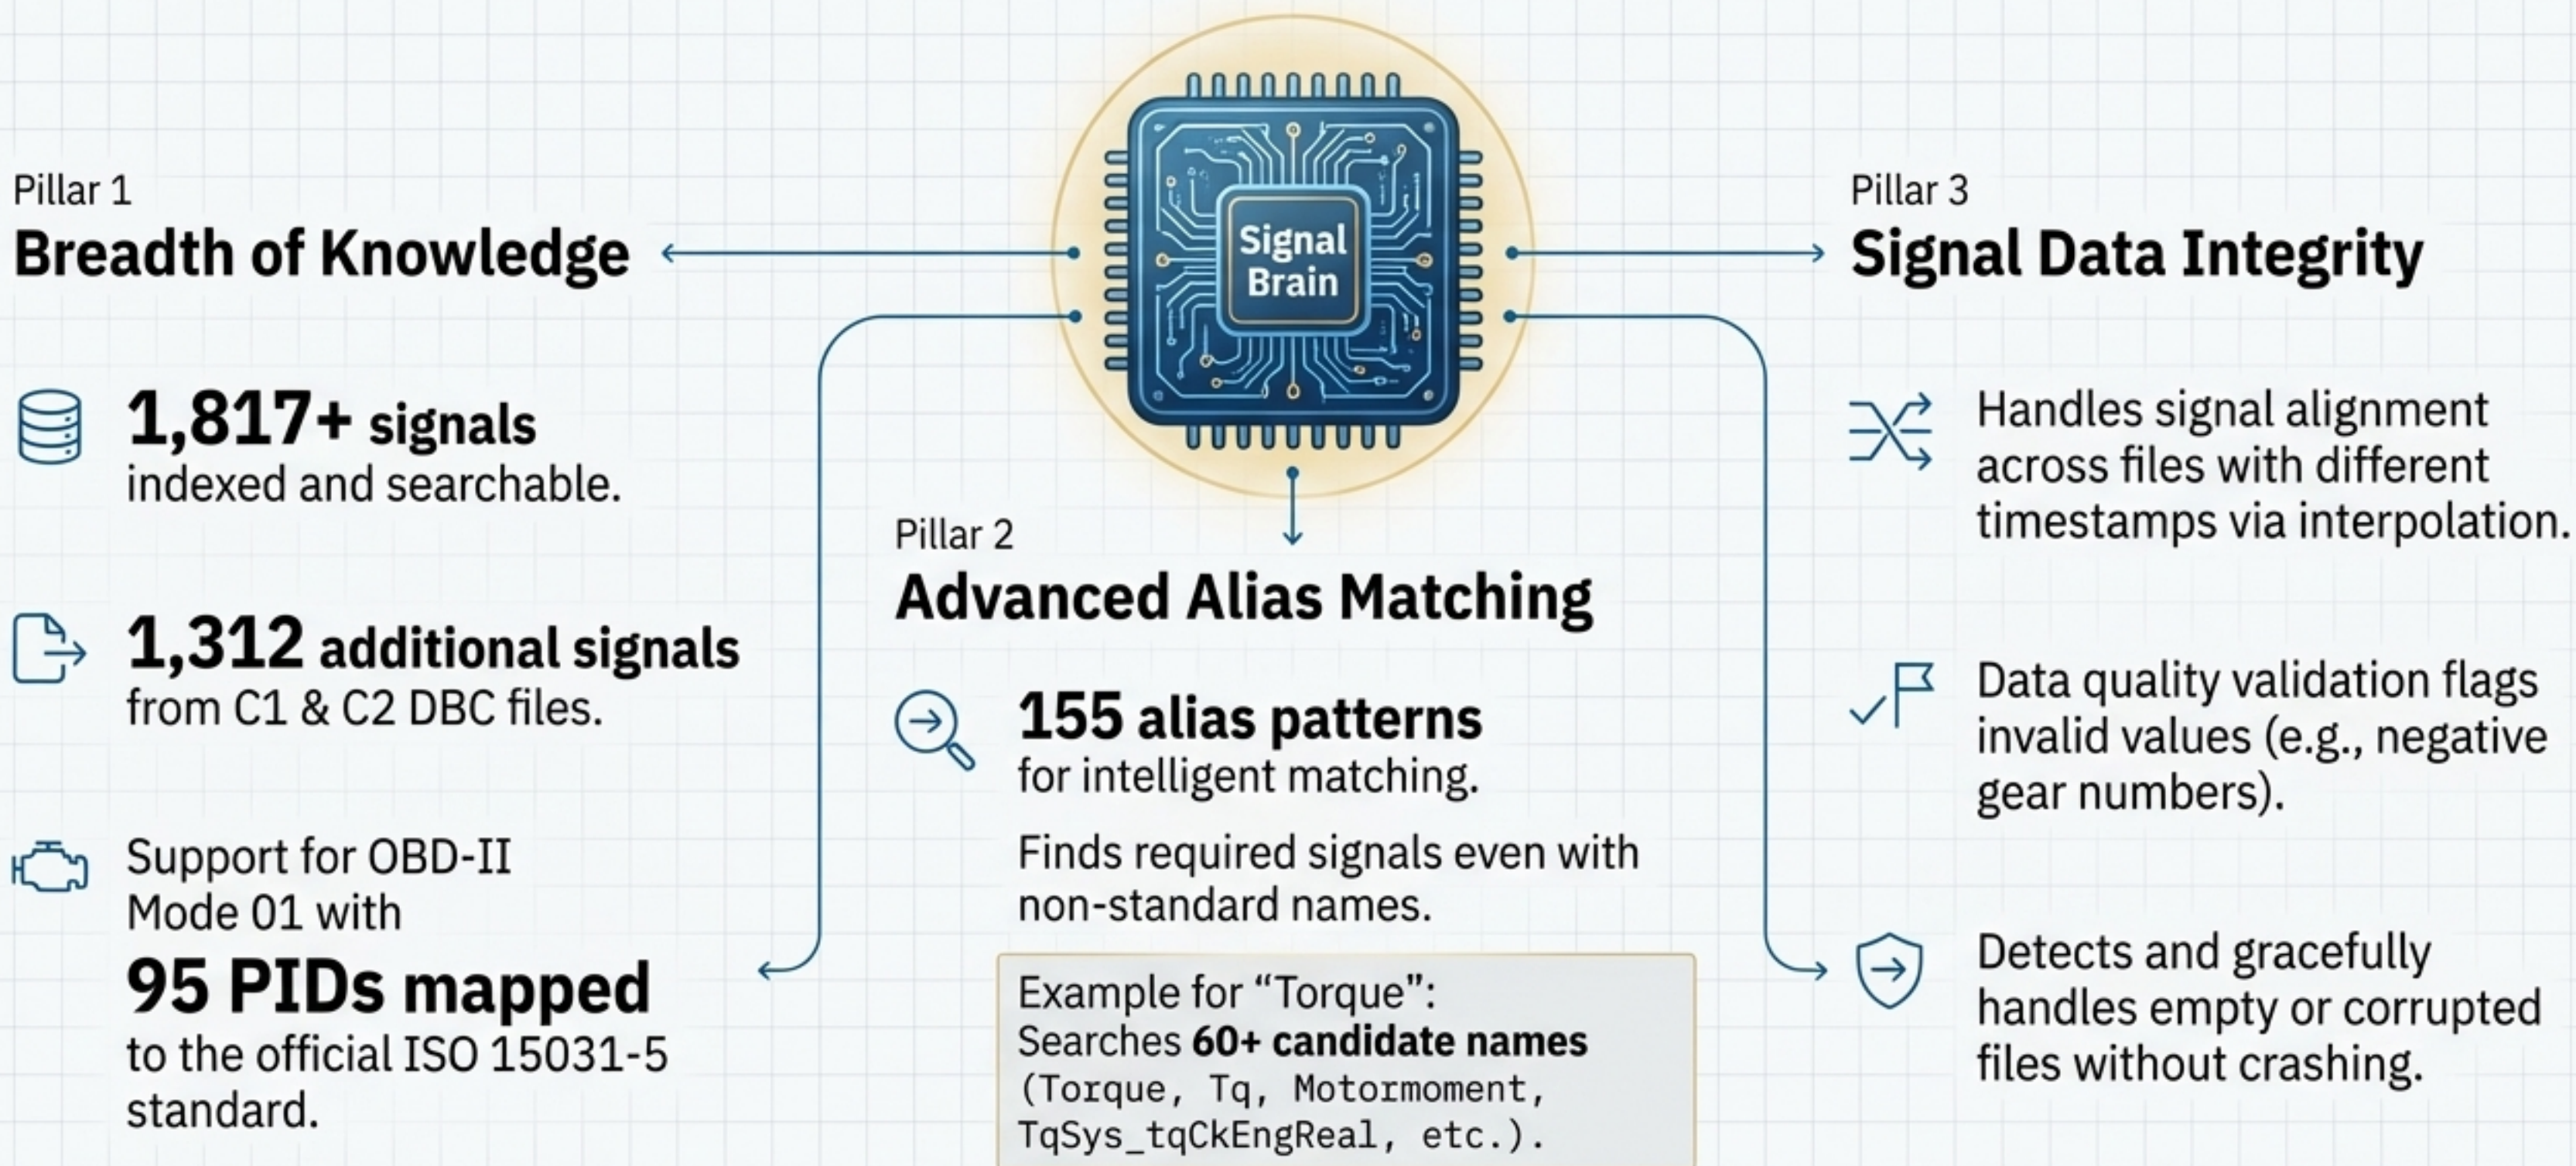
Pillar 1
Breadth of Knowledge

Signal Brain

Pillar 3
Signal Data Integrity

1,817+ signals
indexed and searchable.

1,312 additional signals
from C1 & C2 DBC files.

Support for OBD-II Mode 01 with
95 PIDs mapped
to the official ISO 15031-5 standard.

Pillar 2
Advanced Alias Matching

155 alias patterns
for intelligent matching.

Finds required signals even with non-standard names.

Example for “Torque”:
Searches 60+ candidate names
(Torque, Tq, Motormoment, TqSys_tqCkEngReal, etc.).

Handles signal alignment across files with different timestamps via interpolation.

Data quality validation flags invalid values (e.g., negative gear numbers).

Detects and gracefully handles empty or corrupted files without crashing.